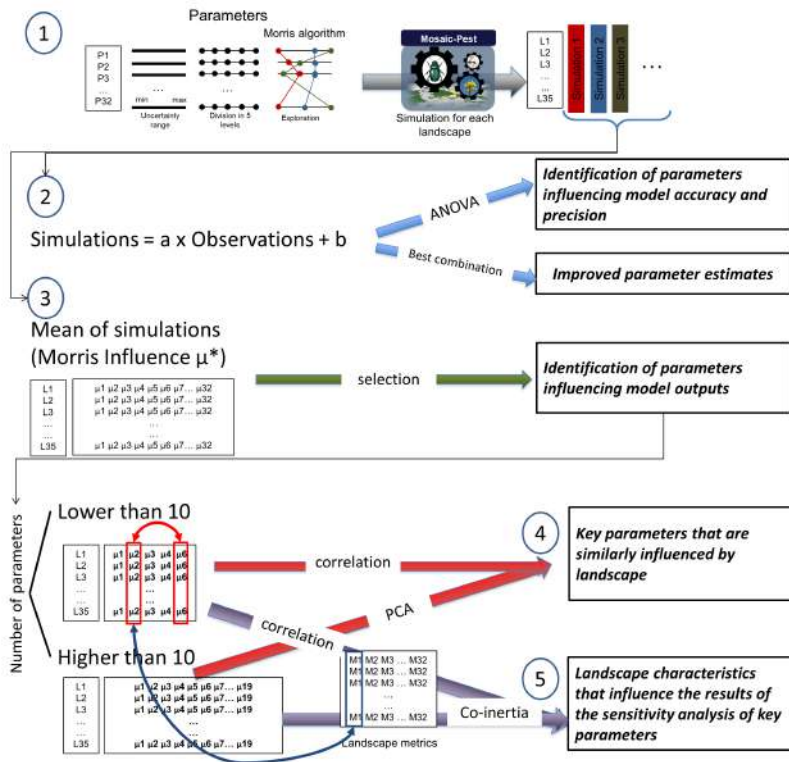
1

Parameters

Morris algorithm

P1
P2
P3
...
P32

min max
Uncertainty range

...
Division in 5 levels

Exploration

Mosaic-Pest

Simulation for each landscape

L1
L2
L3
...
L35

Simulation 1
Simulation 2
Simulation 3

...

2

Simulations = a x Observations + b

ANOVA

Identification of parameters influencing model accuracy and precision

Best combination

Improved parameter estimates

3

Mean of simulations (Morris Influence μ*)

| L1 | μ1 μ2 μ3 μ4 μ5 μ6 μ7... μ32 |
|---|---|
| L2 | μ1 μ2 μ3 μ4 μ5 μ6 μ7... μ32 |
| L3 | μ1 μ2 μ3 μ4 μ5 μ6 μ7... μ32 |
| ... | ... |
| ... | ... |
| L35 | μ1 μ2 μ3 μ4 μ5 μ6 μ7... μ32 |

selection

Identification of parameters influencing model outputs

Number of parameters

Lower than 10

| L1 | μ1 μ2 μ3 μ4 μ6 |
|---|---|
| L2 | μ1 μ2 μ3 μ4 μ6 |
| L3 | μ1 μ2 μ3 μ4 μ6 |
| ... | ... |
| ... | ... |
| L35 | μ1 μ2 μ3 μ4 μ6 |

correlation

4

Key parameters that are similarly influenced by landscape

PCA

correlation

Higher than 10

| L1 | μ1 μ2 μ3 μ4 μ5 μ6 μ7... μ19 |
|---|---|
| L2 | μ1 μ2 μ3 μ4 μ5 μ6 μ7... μ19 |
| L3 | μ1 μ2 μ3 μ4 μ5 μ6 μ7... μ19 |
| ... | ... |
| ... | ... |
| L35 | μ1 μ2 μ3 μ4 μ5 μ6 μ7... μ19 |

M1 M2 M3 ... M32
M1 M2 M3 ... M32
M1 M2 M3 ... M32
...
...
M1 M2 M3 ... M32

Landscape metrics

Co-inertia

5

Landscape characteristics that influence the results of the sensitivity analysis of key parameters